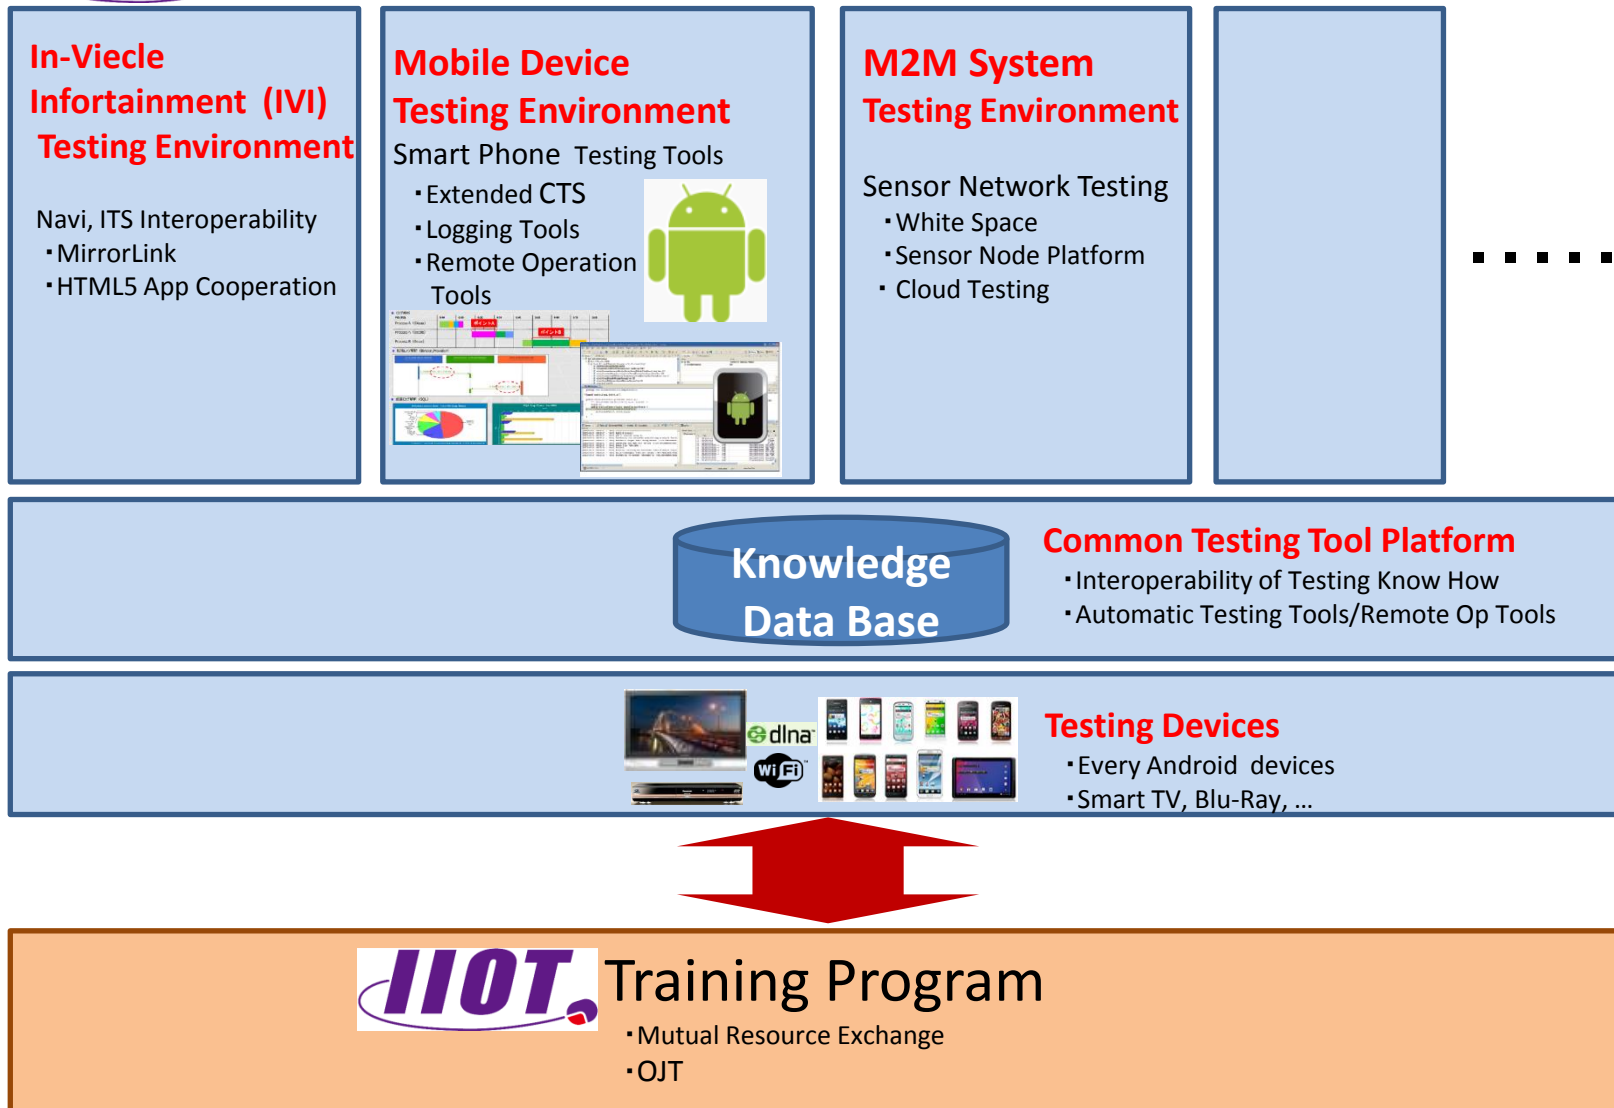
In-Viecle Infortainment (IVI) Testing Environment

Navi, ITS Interoperability
・MirrorLink
・HTML5 App Cooperation

Mobile Device Testing Environment

Smart Phone Testing Tools
・Extended CTS
・Logging Tools
・Remote Operation Tools

M2M System Testing Environment

Sensor Network Testing
・White Space
・Sensor Node Platform
・Cloud Testing

・・・・・

Knowledge Data Base

Common Testing Tool Platform
・Interoperability of Testing Know How
・Automatic Testing Tools/Remote Op Tools

dlna

WiFi

Testing Devices
・Every Android devices
・Smart TV, Blu-Ray, ...

IIOT

Training Program
・Mutual Resource Exchange
・OJT